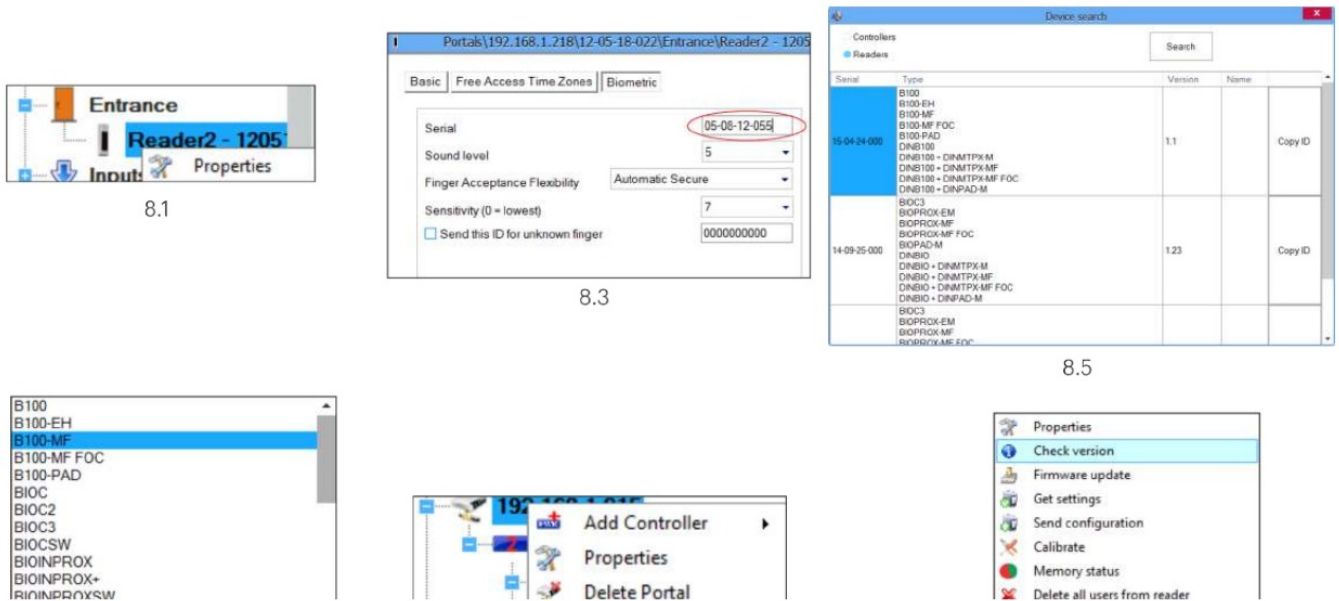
Entrance
Reader2 - 1205
Properties
Inputs

8.1

Portals\192.168.1.218\12-05-18-022\Entrance\Reader2 - 1205

Basic | Free Access Time Zones | Biometric

Serial 05-08-12-055
Sound level 5
Finger Acceptance Flexibility Automatic Secure
Sensitivity (0 = lowest) 7
Send this ID for unknown finger 0000000000

8.3

Device search

Controllers
Readers

Search

| Serial | Type | Version | Name | |
|---|---|---|---|---|
| 15-04-24-000 | B100 B100-EH B100-MF B100-MF FOC B100-PAD DINB100 DINB100 + DINMTPX-M DINB100 + DINMTPX-MF DINB100 + DINMTPX-MF FOC DINB100 + DINPAD-M | 1.1 | | Copy ID |
| 14-09-25-000 | BIOC3 BIOPROX-EM BIOPROX-MF BIOPROX-MF FOC BIOPAD-M DINBIO DINBIO + DINMTPX-M DINBIO + DINMTPX-MF DINBIO + DINMTPX-MF FOC DINBIO + DINPAD-M | 1.23 | | Copy ID |
| | BIOC3 BIOPROX-EM BIOPROX-MF BIOPROX-MF FOC | | | |

8.5

B100
B100-EH
B100-MF
B100-MF FOC
B100-PAD
BIOC
BIOC2
BIOC3
BIOCSW
BIOINPROX
BIOINPROX+
BIOINPROXSW

192.168.1.015
Add Controller
Properties
Delete Portal

Properties
Check version
Firmware update
Get settings
Send configuration
Calibrate
Memory status
Delete all users from reader